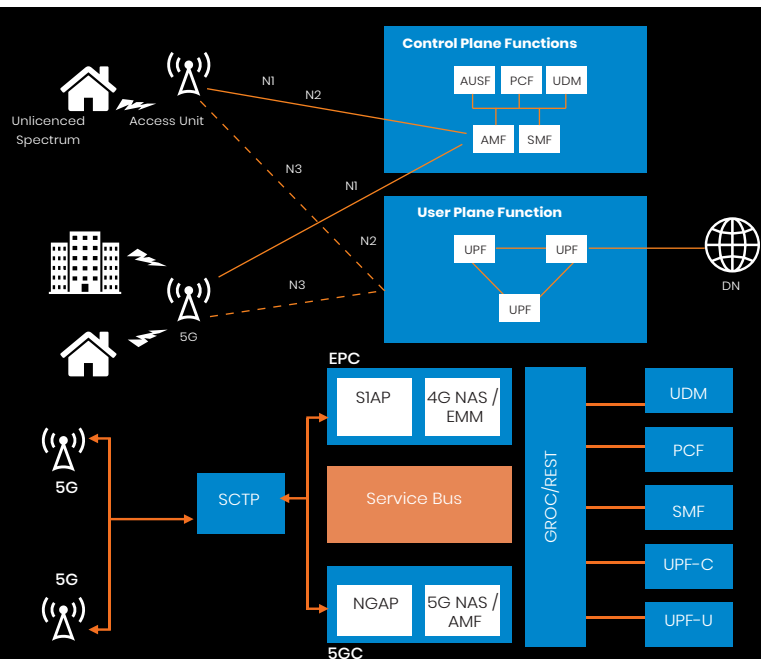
Control Plane Functions

AUSF
PCF
UDM
AMF
SMF

Unlicenced Spectrum
Access Unit
N1
N2
N3
N1
N2
N3

User Plane Function

UPF
UPF
UPF
DN

5G

EPC
S1AP
4G NAS / EMM
Service Bus
NGAP
5G NAS / AMF
5GC

GROC/REST

UDM
PCF
SMF
UPF-C
UPF-U

5G
SCTP
5G